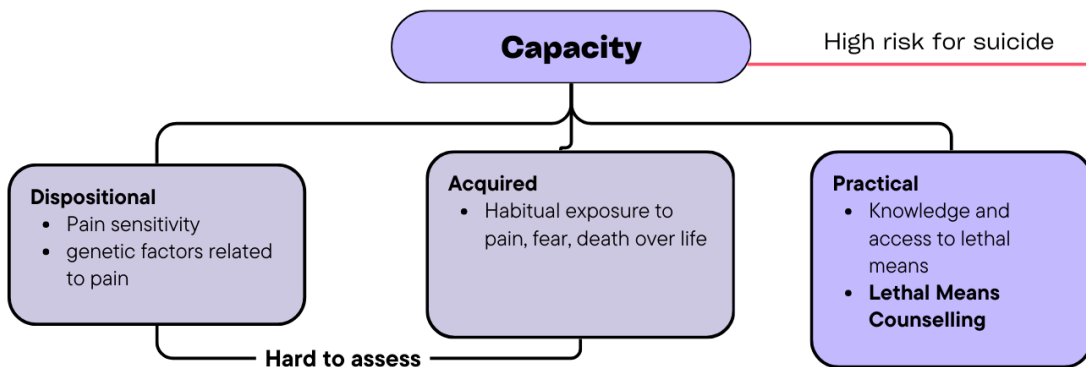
Capacity

High risk for suicide

Dispositional
- Pain sensitivity
- genetic factors related to pain

Acquired
- Habitual exposure to pain, fear, death over life

Practical
- Knowledge and access to lethal means
- **Lethal Means Counselling**

Hard to assess